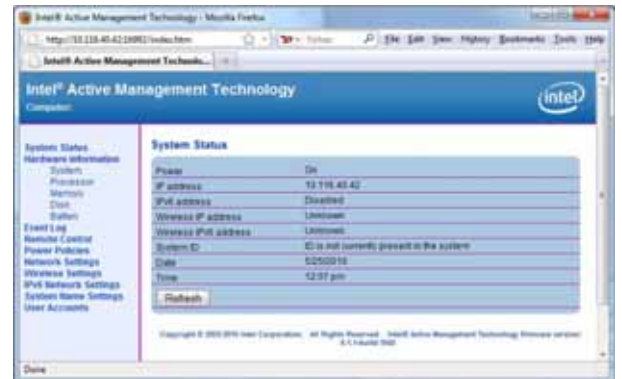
Intel® Active Management Technology - Mozilla Firefox

http://10.116.40.42:16992/index.htm

Yahoo

File Edit View History Bookmarks Tools Help

Intel® Active Management Technolo...

Intel® Active Management Technology

Computer:

intel

System Status
Hardware Information
System
Processor
Memory
Disk
Battery
Event Log
Remote Control
Power Policies
Network Settings
Wireless Settings
IPv6 Network Settings
System Name Settings
User Accounts

System Status

| | |
|---|---|
| Power | On |
| IP address | 10.116.40.42 |
| IPv6 address | Disabled |
| Wireless IP address | Unknown |
| Wireless IPv6 address | Unknown |
| System ID | ID is not currently present in the system |
| Date | 5/25/2010 |
| Time | 12:07 pm |

Refresh

Copyright © 2005-2010 Intel Corporation. All Rights Reserved. Intel® Active Management Technology firmware version: 6.1.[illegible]

Done